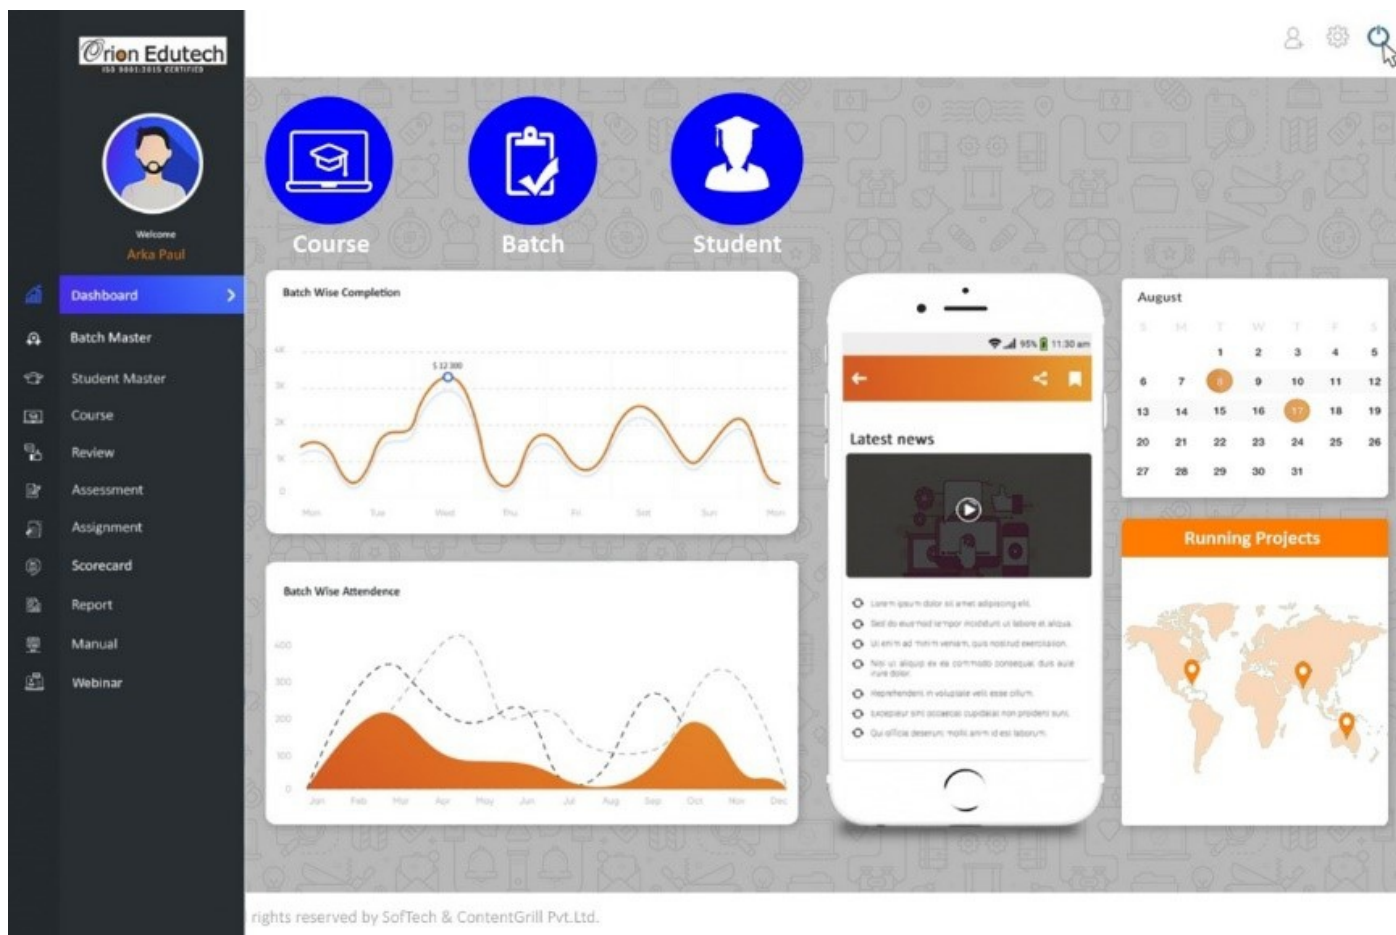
Orion Edutech
ISO 9001:2015 CERTIFIED

Welcome
Arka Paul

Dashboard
Batch Master
Student Master
Course
Review
Assessment
Assignment
Scorecard
Report
Manual
Webinar

Course
Batch
Student

Batch Wise Completion

$ 12 300

Mon Tue Wed Thu Fri Sat Sun Mon

Batch Wise Attendence

Jan Feb Mar Apr May Jun Jul Aug Sep Oct Nov Dec

95% 11:30 am

Latest news

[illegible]

August

| S | M | T | W | T | F | S |
|---|---|---|---|---|---|---|
| | | 1 | 2 | 3 | 4 | 5 |
| 6 | 7 | 8 | 9 | 10 | 11 | 12 |
| 13 | 14 | 15 | 16 | 17 | 18 | 19 |
| 20 | 21 | 22 | 23 | 24 | 25 | 26 |
| 27 | 28 | 29 | 30 | 31 | | |

Running Projects

rights reserved by SofTech & ContentGrill Pvt.Ltd.